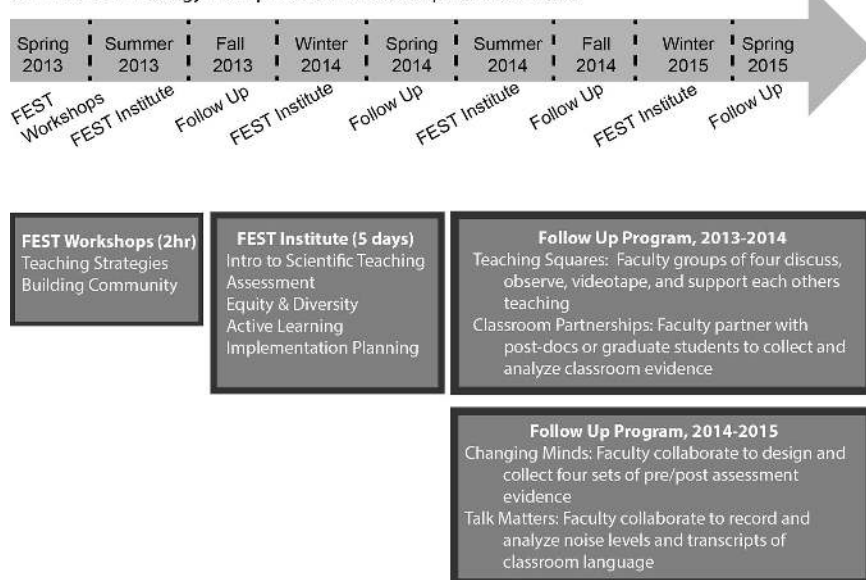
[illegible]

Spring 2013 | Summer 2013 | Fall 2013 | Winter 2014 | Spring 2014 | Summer 2014 | Fall 2014 | Winter 2015 | Spring 2015

FEST Workshops
FEST Institute
Follow Up
FEST Institute
Follow Up
FEST Institute
Follow Up
FEST Institute
Follow Up

FEST Workshops (2hr)
Teaching Strategies
Building Community

FEST Institute (5 days)
Intro to Scientific Teaching
Assessment
Equity & Diversity
Active Learning
Implementation Planning

Follow Up Program, 2013-2014
Teaching Squares: Faculty groups of four discuss, observe, videotape, and support each others teaching
Classroom Partnerships: Faculty partner with post-docs or graduate students to collect and analyze classroom evidence

Follow Up Program, 2014-2015
Changing Minds: Faculty collaborate to design and collect four sets of pre/post assessment evidence
Talk Matters: Faculty collaborate to record and analyze noise levels and transcripts of classroom language